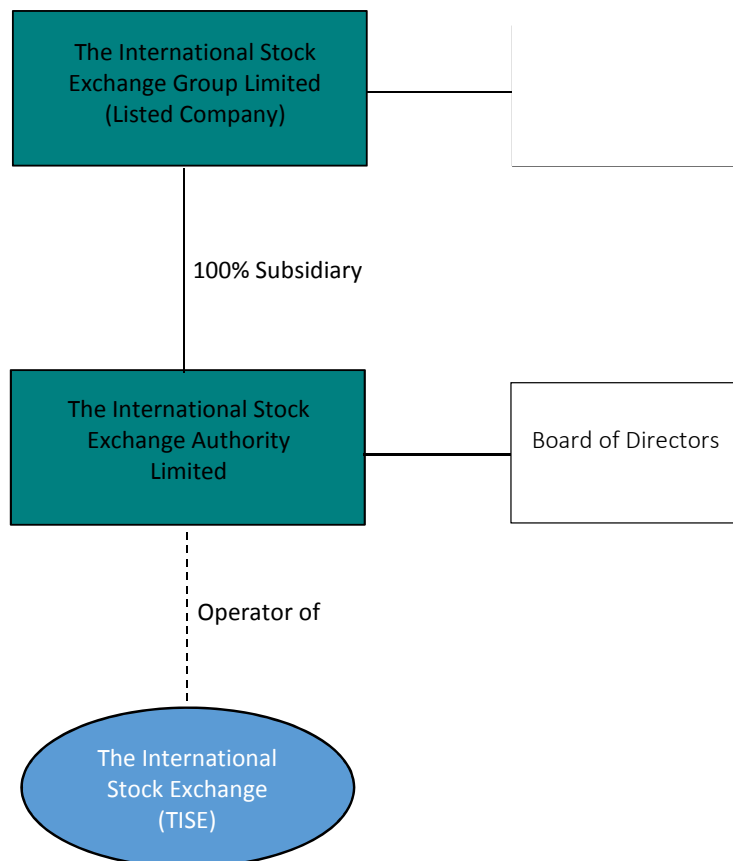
The International Stock Exchange Group Limited (Listed Company)

100% Subsidiary

The International Stock Exchange Authority Limited

Board of Directors

Operator of

The International Stock Exchange (TISE)